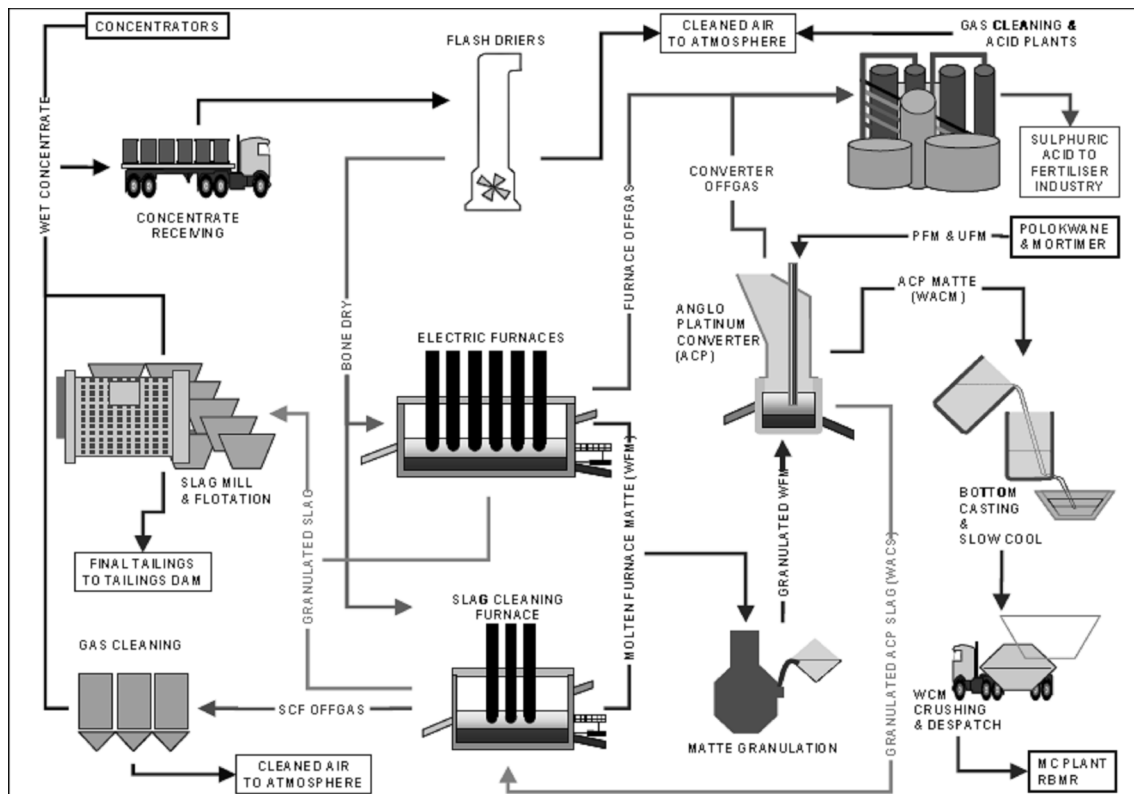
CONCENTRATORS

WET CONCENTRATE

CONCENTRATE RECEIVING

FLASH DRIERS

CLEANED AIR TO ATMOSPHERE

GAS CLEANING & ACID PLANTS

SULPHURIC ACID TO FERTILISER INDUSTRY

CONVERTER OFFGAS

FURNACE OFFGAS

PFM & UFM

POLOKWANE & MORTIMER

ACP MATTE (WACM)

ANGLO PLATINUM CONVERTER (ACP)

BONE DRY

ELECTRIC FURNACES

SLAG MILL & FLOTATION

FINAL TAILINGS TO TAILINGS DAM

GRANULATED SLAG

MOLTEN FURNACE MATTE (WFM)

GRANULATED WFM

GRANULATED ACP SLAG (WACS)

BOTTOM CASTING & SLOW COOL

SLAG CLEANING FURNACE

GAS CLEANING

SCF OFFGAS

MATTE GRANULATION

WCM CRUSHING & DESPATCH

CLEANED AIR TO ATMOSPHERE

MC PLANT RBMR